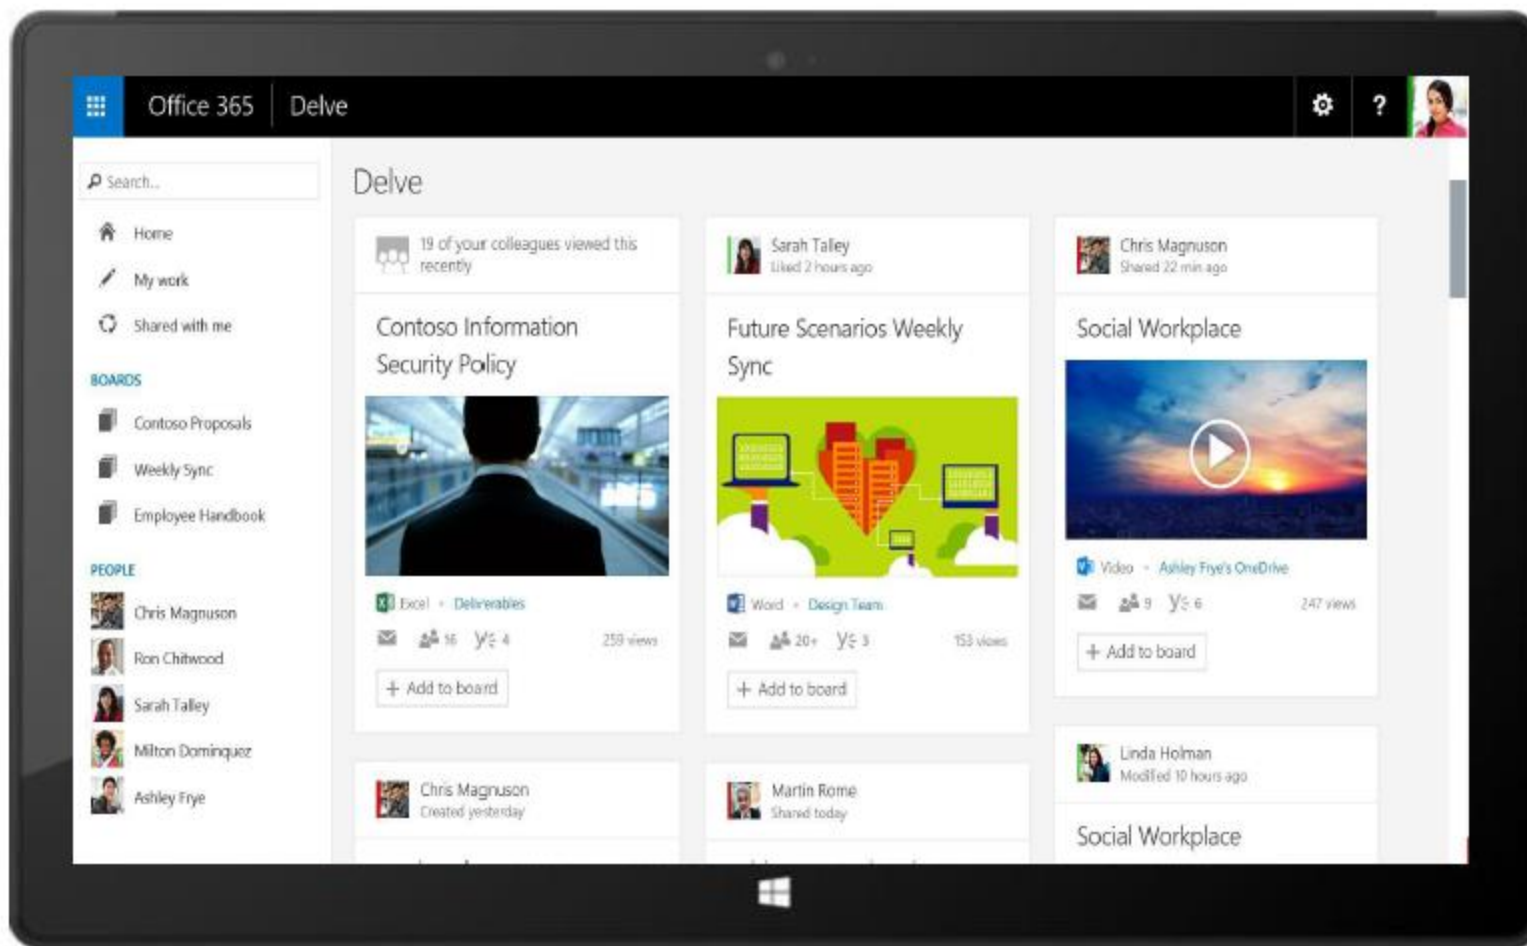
Office 365 | Delve

Search...

Home

My work

Shared with me

BOARDS

Contoso Proposals

Weekly Sync

Employee Handbook

PEOPLE

Chris Magnuson

Ron Chitwood

Sarah Talley

Milton Dominguez

Ashley Frye

Delve

19 of your colleagues viewed this recently

Contoso Information Security Policy

Excel • Deliverables

16 4 259 views

+ Add to board

Sarah Talley
Liked 2 hours ago

Future Scenarios Weekly Sync

Word • Design Team

20+ 3 153 views

+ Add to board

Chris Magnuson
Shared 22 min ago

Social Workplace

Video • Ashley Frye's OneDrive

9 6 247 views

+ Add to board

Chris Magnuson
Created yesterday

Martin Rome
Shared today

Linda Holman
Modified 10 hours ago

Social Workplace